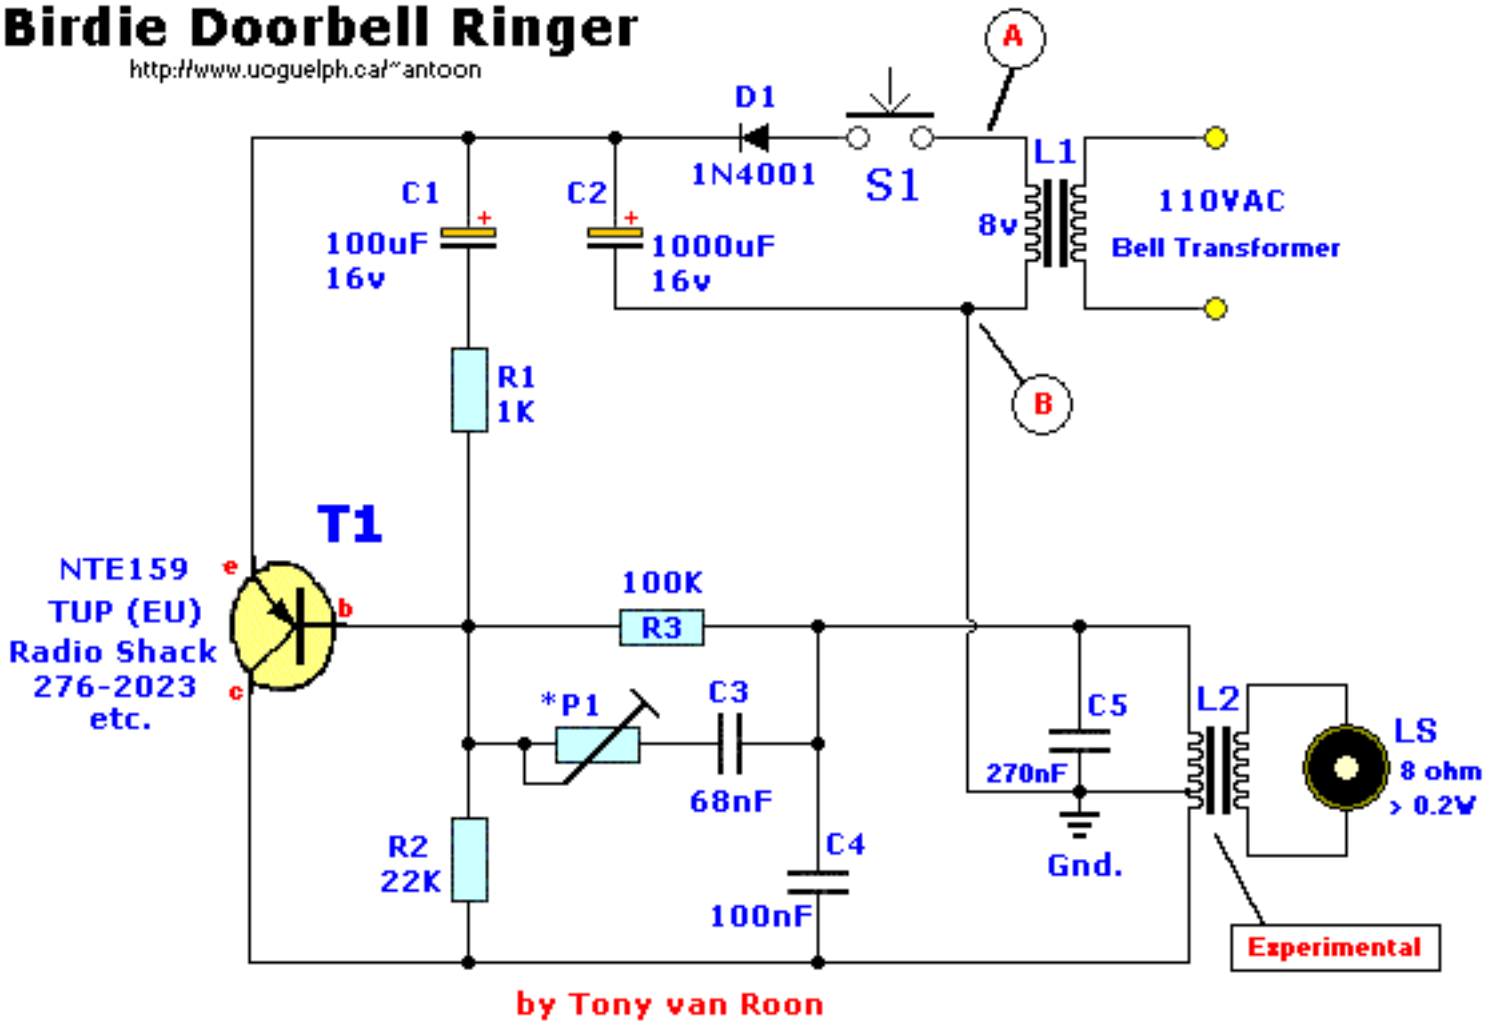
Birdie Doorbell Ringer
http://www.uoguelph.ca/~antoon

A

D1
1N4001
S1
L1
C1
100uF
16v
C2
1000uF
16v
8v
110VAC
Bell Transformer

B

R1
1K

T1

NTE159
TUP (EU)
Radio Shack
276-2023
etc.

e
b
c

100K
R3

*P1
C3
68nF

C5
270nF

L2
LS
8 ohm
> 0.2W

R2
22K

C4
100nF

Gnd.

Experimental

by Tony van Roon